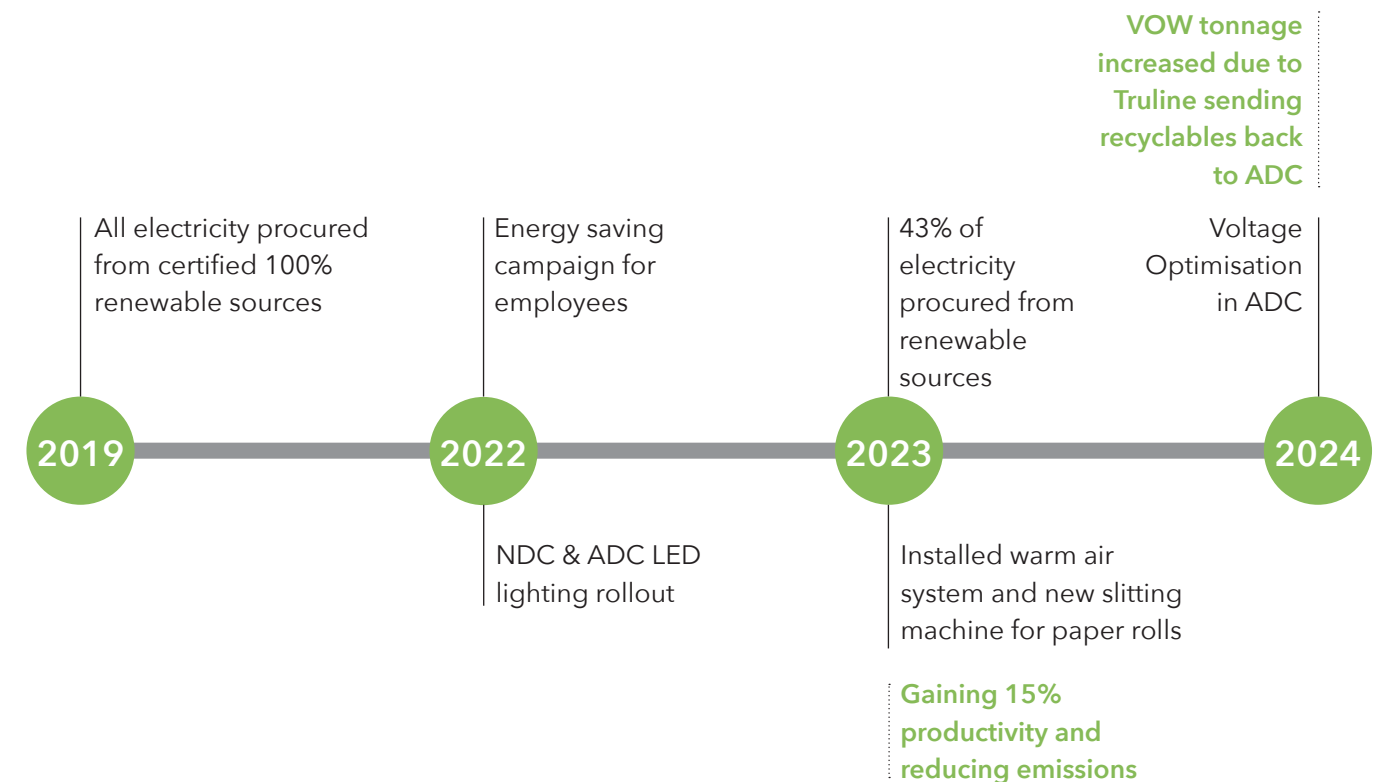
VOW tonnage increased due to Truline sending recyclables back to ADC

All electricity procured from certified 100% renewable sources

2019

Energy saving campaign for employees

2022

NDC & ADC LED lighting rollout

43% of electricity procured from renewable sources

2023

Installed warm air system and new slitting machine for paper rolls

Gaining 15% productivity and reducing emissions

Voltage Optimisation in ADC

2024